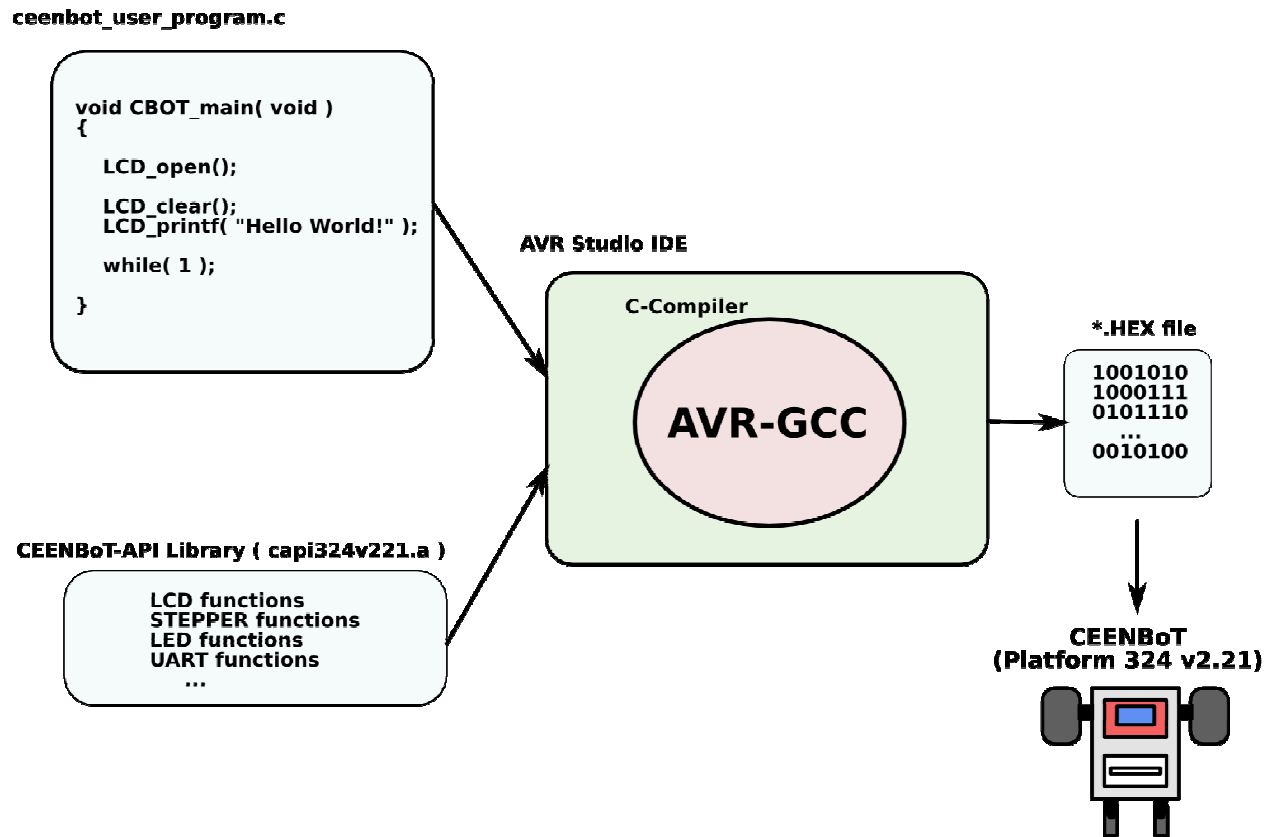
ceenbot_user_program.c

void CBOT_main( void )
{

LCD_open();

LCD_clear();
LCD_printf( "Hello World!" );

while( 1 );

}

AVR Studio IDE

C-Compiler

AVR-GCC

*.HEX file

1001010
1000111
0101110
...
0010100

CEENBoT-API Library ( capi324v221.a )

LCD functions
STEPPER functions
LED functions
UART functions
...

CEENBoT
(Platform 324 v2.21)